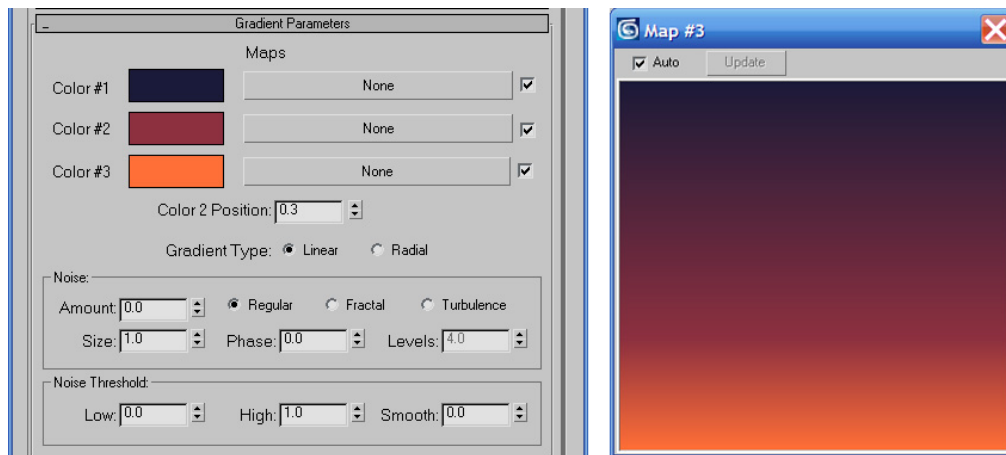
- Gradient Parameters

Maps

Color #1 None

Color #2 None

Color #3 None

Color 2 Position: 0.3

Gradient Type: Linear Radial

Noise:

Amount: 0.0 Regular Fractal Turbulence

Size: 1.0 Phase: 0.0 Levels: 4.0

Noise Threshold:

Low: 0.0 High: 1.0 Smooth: 0.0

Map #3

Auto Update